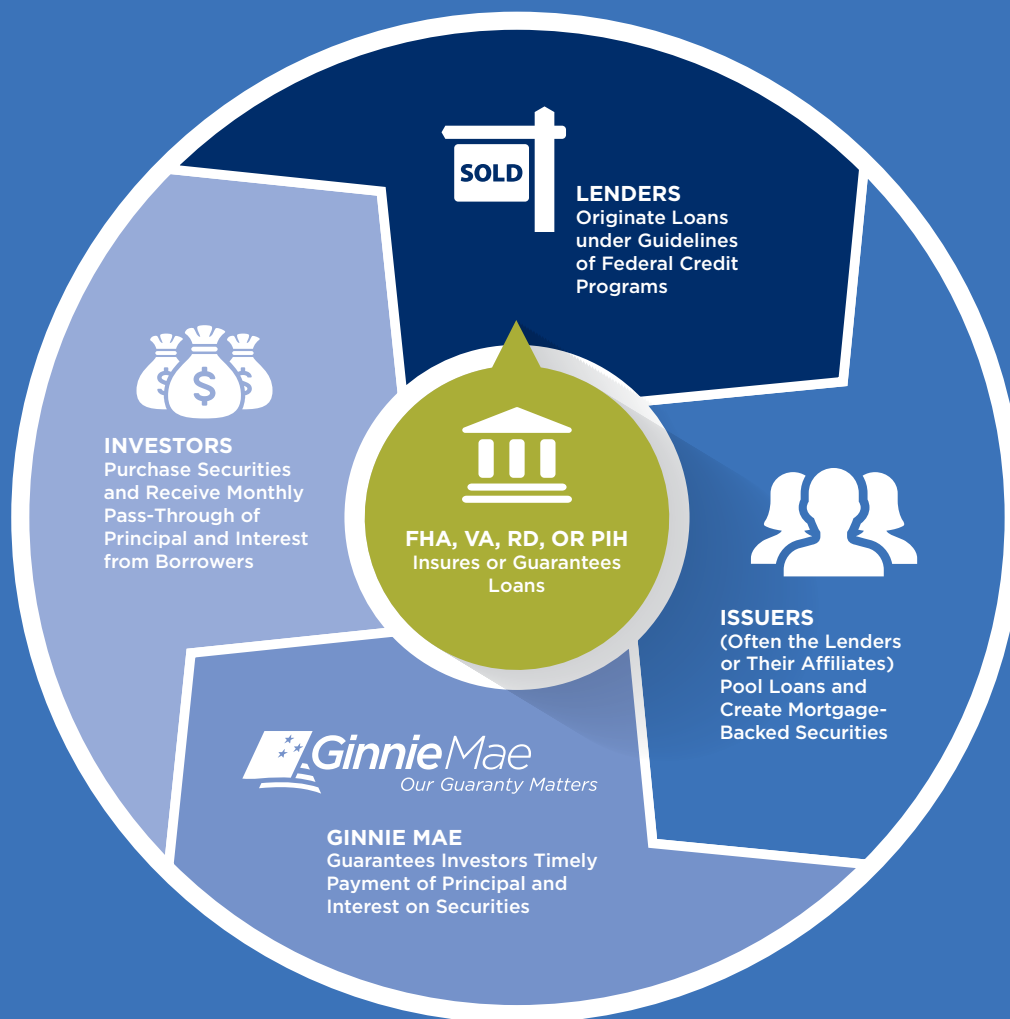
SOLD

LENDERS
Originate Loans under Guidelines of Federal Credit Programs

$ $ $

INVESTORS
Purchase Securities and Receive Monthly Pass-Through of Principal and Interest from Borrowers

FHA, VA, RD, OR PIH
Insures or Guarantees Loans

ISSUERS
(Often the Lenders or Their Affiliates) Pool Loans and Create Mortgage-Backed Securities

Ginnie Mae
Our Guaranty Matters

GINNIE MAE
Guarantees Investors Timely Payment of Principal and Interest on Securities